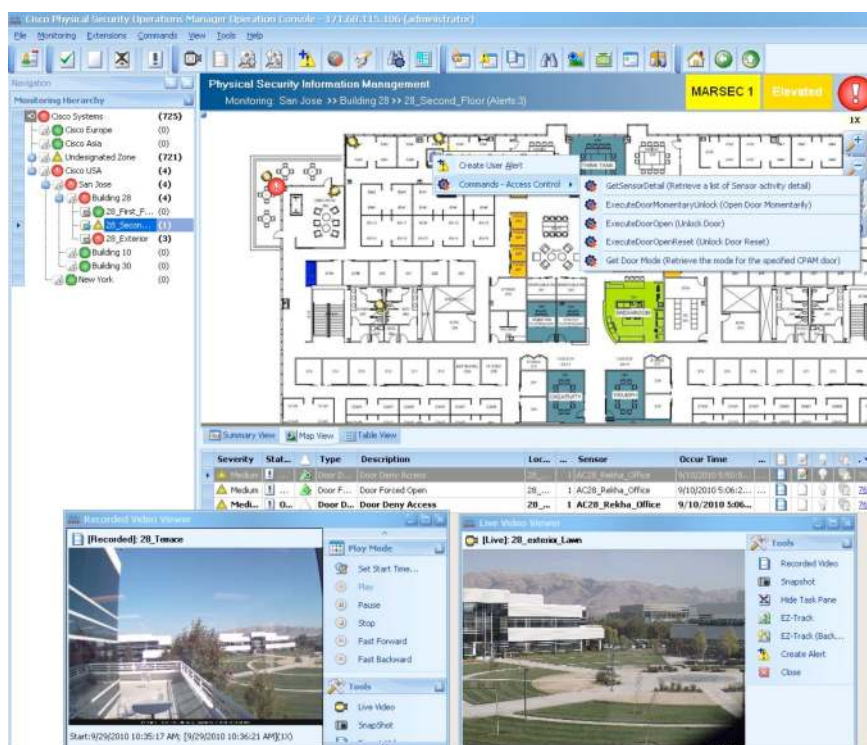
Cisco Physical Security Operations Manager Operation Console - 171.68.115.106 (administrator)

File Monitoring Extensions Commands View Tools Help

Navigation

Monitoring Hierarchy

Cisco Systems (725)
Cisco Europe (0)
Cisco Asia (0)
Undesignated Zone (721)
Cisco USA (4)
San Jose (4)
Building 28 (4)
28_First_F... (0)
28_Secon... (1)
28_Exterior (3)
Building 10 (0)
Building 30 (0)
New York (0)

Physical Security Information Management

Monitoring: San Jose >> Building 28 >> 28_Second_Floor (Alerts:3)

MARSEC 1 Elevated

1X

Create User Alert
Commands - Access Control

GetSensorDetail (Retrieve a list of Sensor activity detail)
ExecuteDoorMomentaryUnlock (Open Door Momentarily)
ExecuteDoorOpen (Unlock Door)
ExecuteDoorOpenReset (Unlock Door Reset)
Get Door Mode (Retrieve the mode for the specified CPAM door)

Summary View Map View Table View

| Severity | Stat... | Type | Description | Loc... | ... | Sensor | Occur Time |
|---|---|---|---|---|---|---|---|
| Medium | ! ... | Door D... | Door Deny Access | 28_... | 1 | AC28_Rekha_Office | 9/10/2010 5:50:5... |
| Medium | ! ... | Door F... | Door Forced Open | 28_... | 1 | AC28_Rekha_Office | 9/10/2010 5:06:2... |
| Medi... | ! O... | Door D... | Door Deny Access | 28_... | 1 | AC28_Rekha_Office | 9/10/2010 5:06... |

Recorded Video Viewer

[Recorded]: 28_Terrace

Play Mode

Set Start Time...
Play
Pause
Stop
Fast Forward
Fast Backward

Tools

Live Video
SnapShot

Start: 9/29/2010 10:35:17 AM; [9/29/2010 10:36:21 AM](1X)

Live Video Viewer

[Live]: 28_exterior_Lawn

Tools

Recorded Video
Snapshot
Hide Task Pane
EZ-Track
EZ-Track (Back...
Create Alert
Close